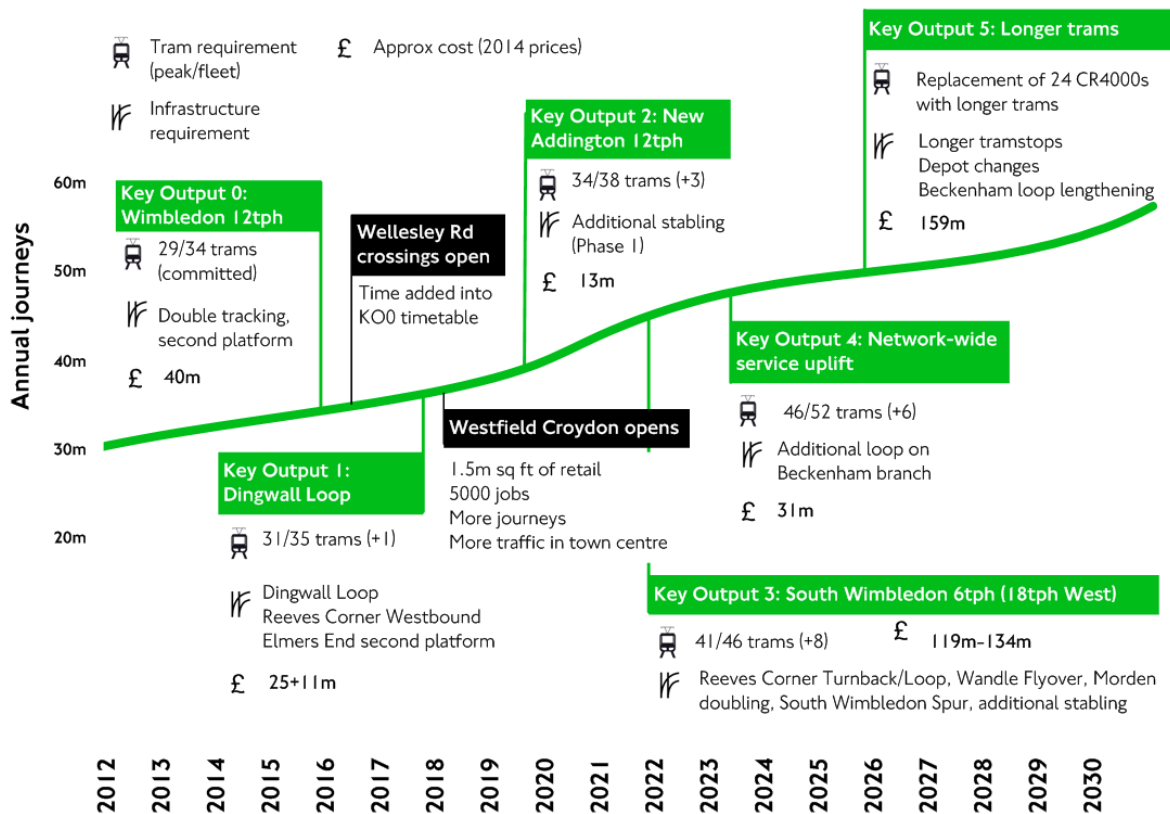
Tram requirement (peak/fleet)

£ Approx cost (2014 prices)

Infrastructure requirement

Key Output 0: Wimbledon 12tph

29/34 trams (committed)

Double tracking, second platform

£ 40m

Wellesley Rd crossings open

Time added into KO0 timetable

Key Output 2: New Addington 12tph

34/38 trams (+3)

Additional stabling (Phase 1)

£ 13m

Key Output 5: Longer trams

Replacement of 24 CR4000s with longer trams

Longer tramstops
Depot changes
Beckenham loop lengthening

£ 159m

Key Output 4: Network-wide service uplift

46/52 trams (+6)

Additional loop on Beckenham branch

£ 31m

Westfield Croydon opens

1.5m sq ft of retail
5000 jobs
More journeys
More traffic in town centre

Key Output 1: Dingwall Loop

31/35 trams (+1)

Dingwall Loop
Reeves Corner Westbound
Elmers End second platform

£ 25+11m

Key Output 3: South Wimbledon 6tph (18tph West)

41/46 trams (+8)

£ 119m-134m

Reeves Corner Turnback/Loop, Wandle Flyover, Morden doubling, South Wimbledon Spur, additional stabling

Annual journeys

60m
50m
40m
30m
20m

2012
2013
2014
2015
2016
2017
2018
2019
2020
2021
2022
2023
2024
2025
2026
2027
2028
2029
2030